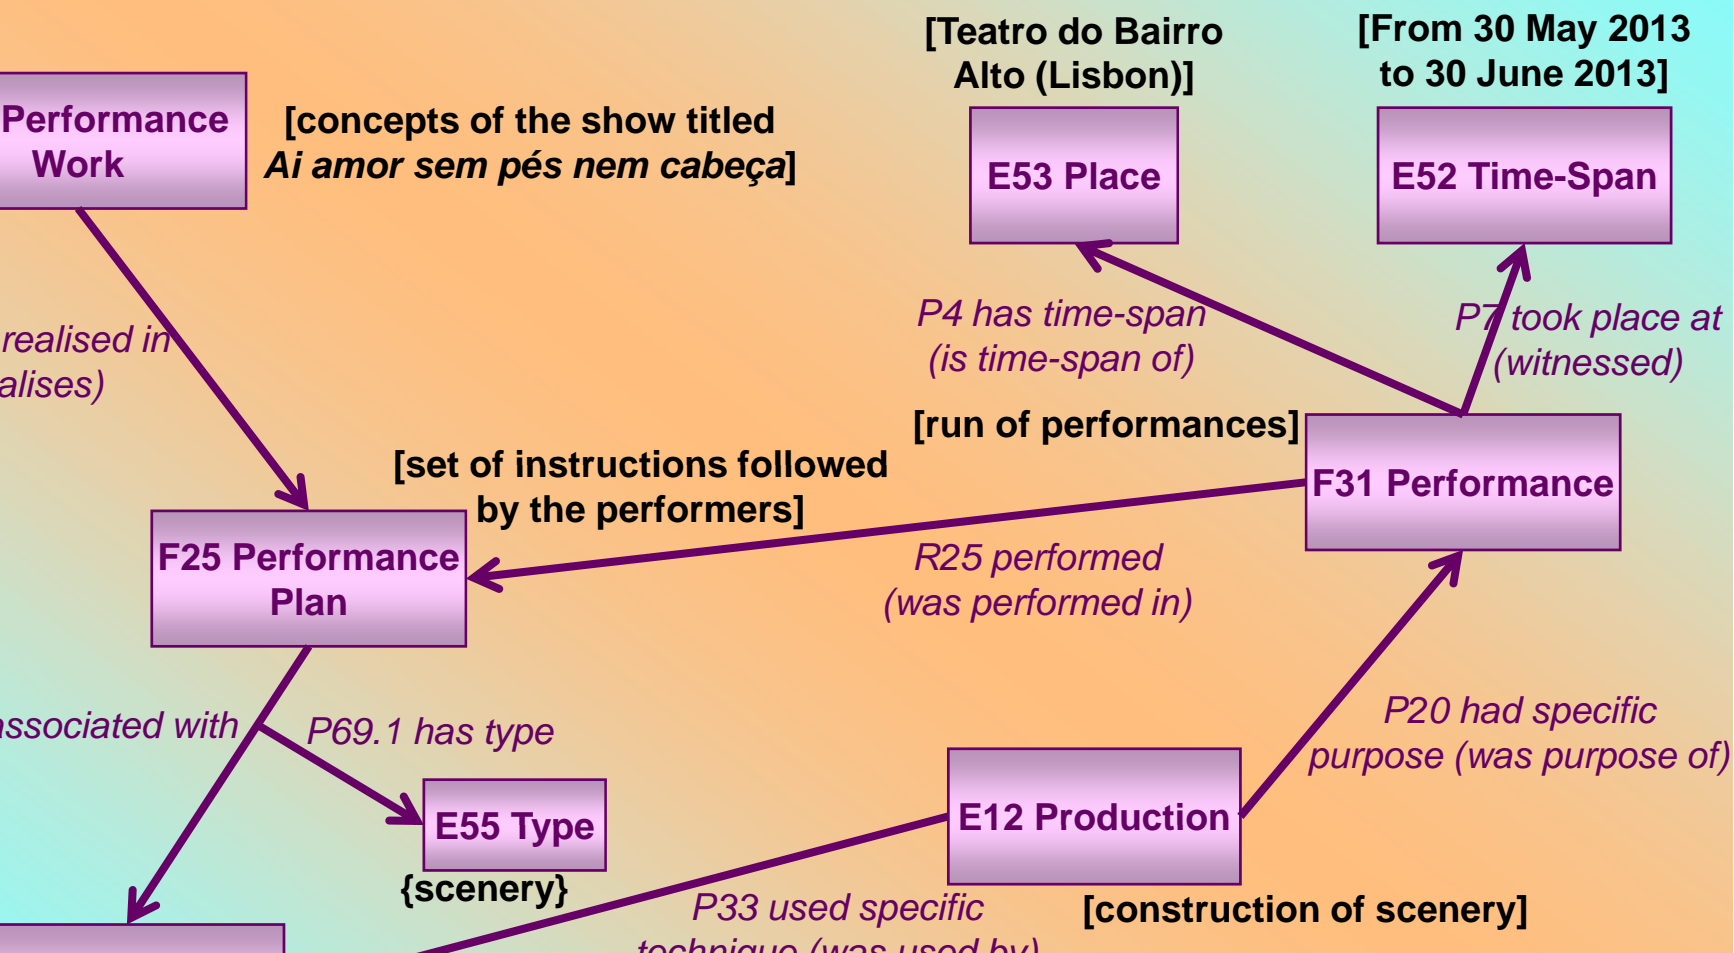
Performance Work

[concepts of the show titled *Ai amor sem pés nem cabeça*]

[Teatro do Bairro Alto (Lisbon)]

E53 Place

[From 30 May 2013 to 30 June 2013]

E52 Time-Span

realised in
alises)

P4 has time-span
(is time-span of)

P7 took place at
(witnessed)

[run of performances]

F31 Performance

[set of instructions followed by the performers]

F25 Performance Plan

R25 performed
(was performed in)

ssociated with

P69.1 has type

E55 Type

{scenery}

E12 Production

P20 had specific purpose (was purpose of)

P33 used specific
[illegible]

[construction of scenery]